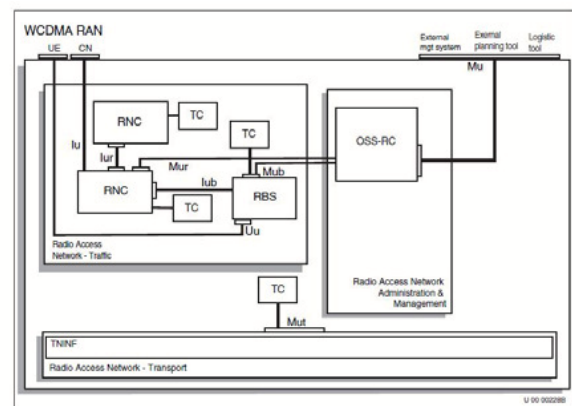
WCDMA RAN

UE CN

External mgt system

Exernal planning tool

Logistic tool

Mu

RNC

TC

Iu

Iur

TC

OSS-RC

Mur

Mub

Iub

RNC

RBS

TC

Uu

Radio Access Network - Traffic

Radio Access Network Administration & Management

TC

Mut

TNINF

Radio Access Network - Transport

U 90 002288